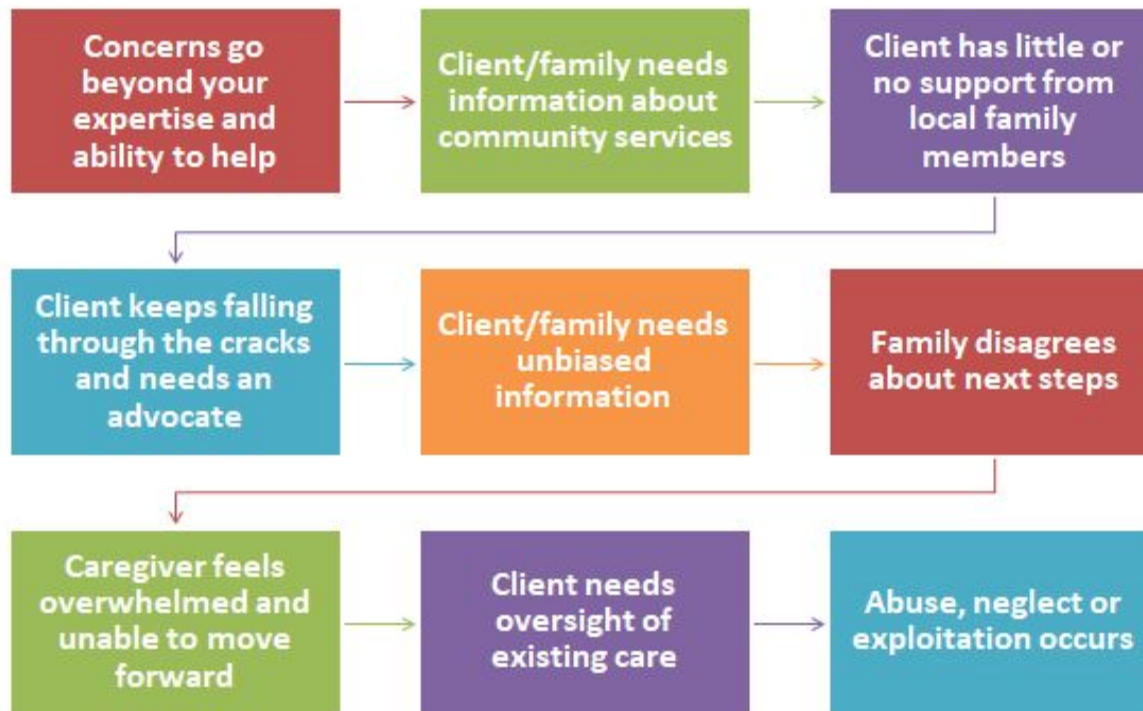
Concerns go beyond your expertise and ability to help

Client/family needs information about community services

Client has little or no support from local family members

Client keeps falling through the cracks and needs an advocate

Client/family needs unbiased information

Family disagrees about next steps

Caregiver feels overwhelmed and unable to move forward

Client needs oversight of existing care

Abuse, neglect or exploitation occurs